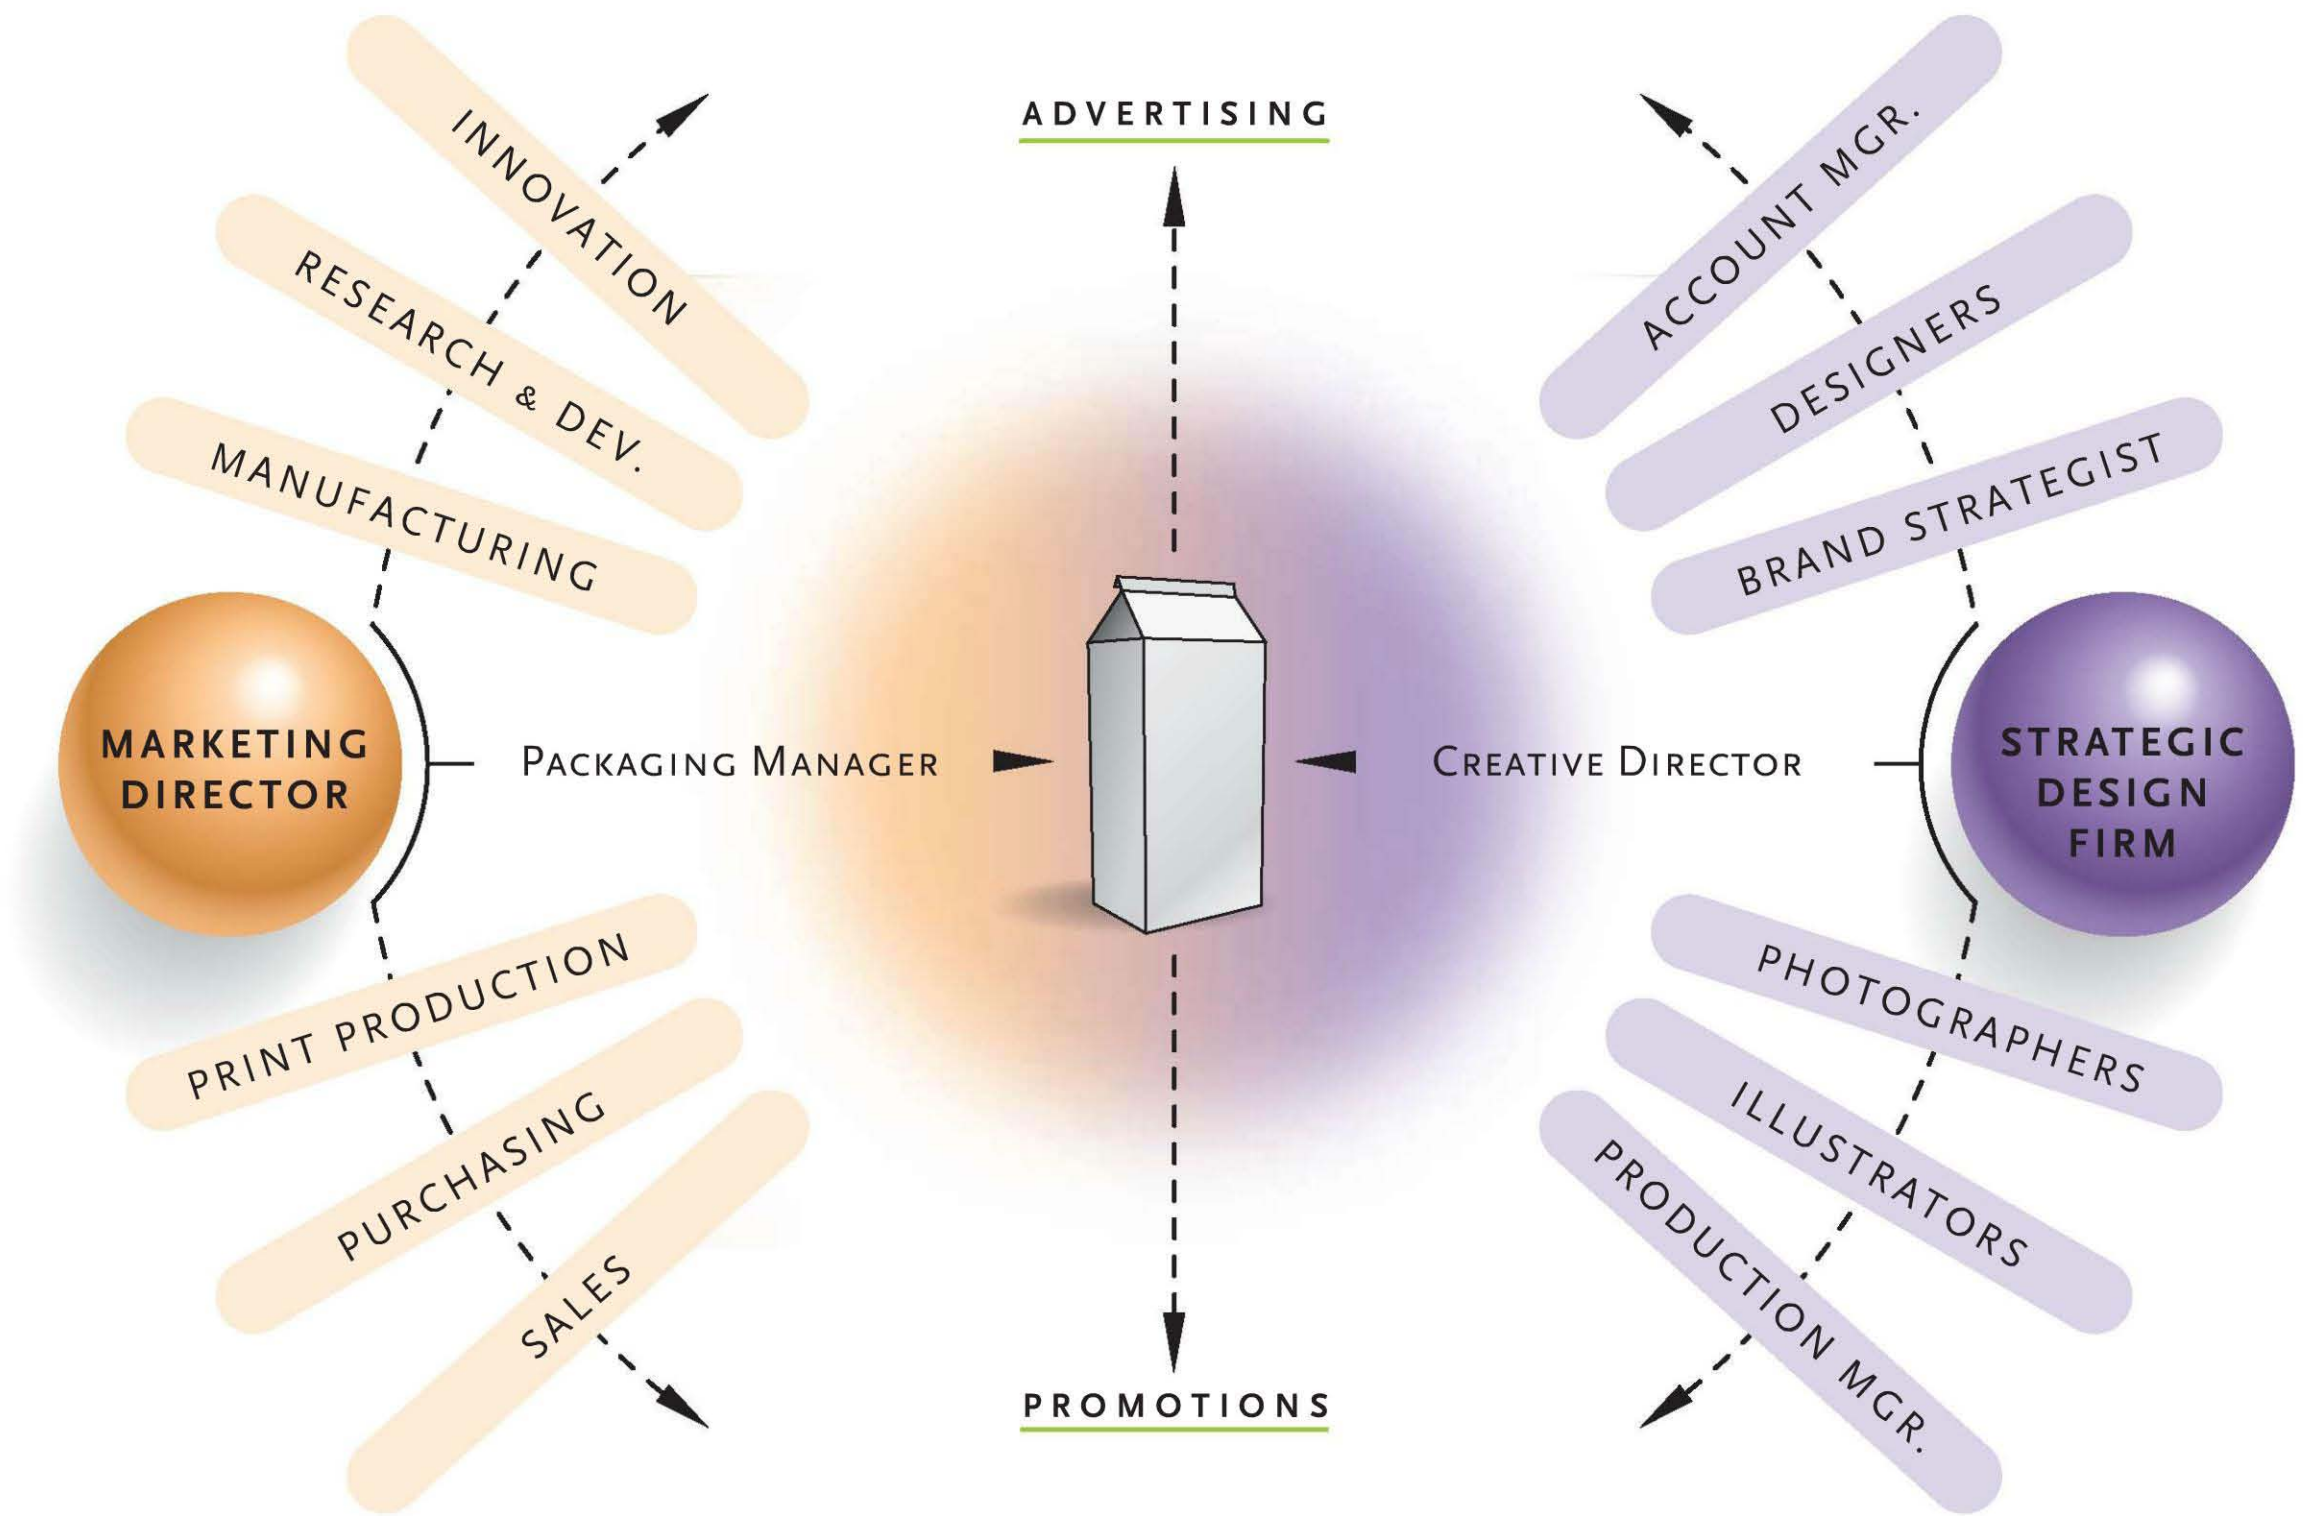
ADVERTISING

INNOVATION

RESEARCH & DEV.

MANUFACTURING

ACCOUNT MGR.

DESIGNERS

BRAND STRATEGIST

MARKETING DIRECTOR

PACKAGING MANAGER

CREATIVE DIRECTOR

STRATEGIC DESIGN FIRM

PRINT PRODUCTION

PURCHASING

SALES

PHOTOGRAPHERS

ILLUSTRATORS

PRODUCTION MGR.

PROMOTIONS